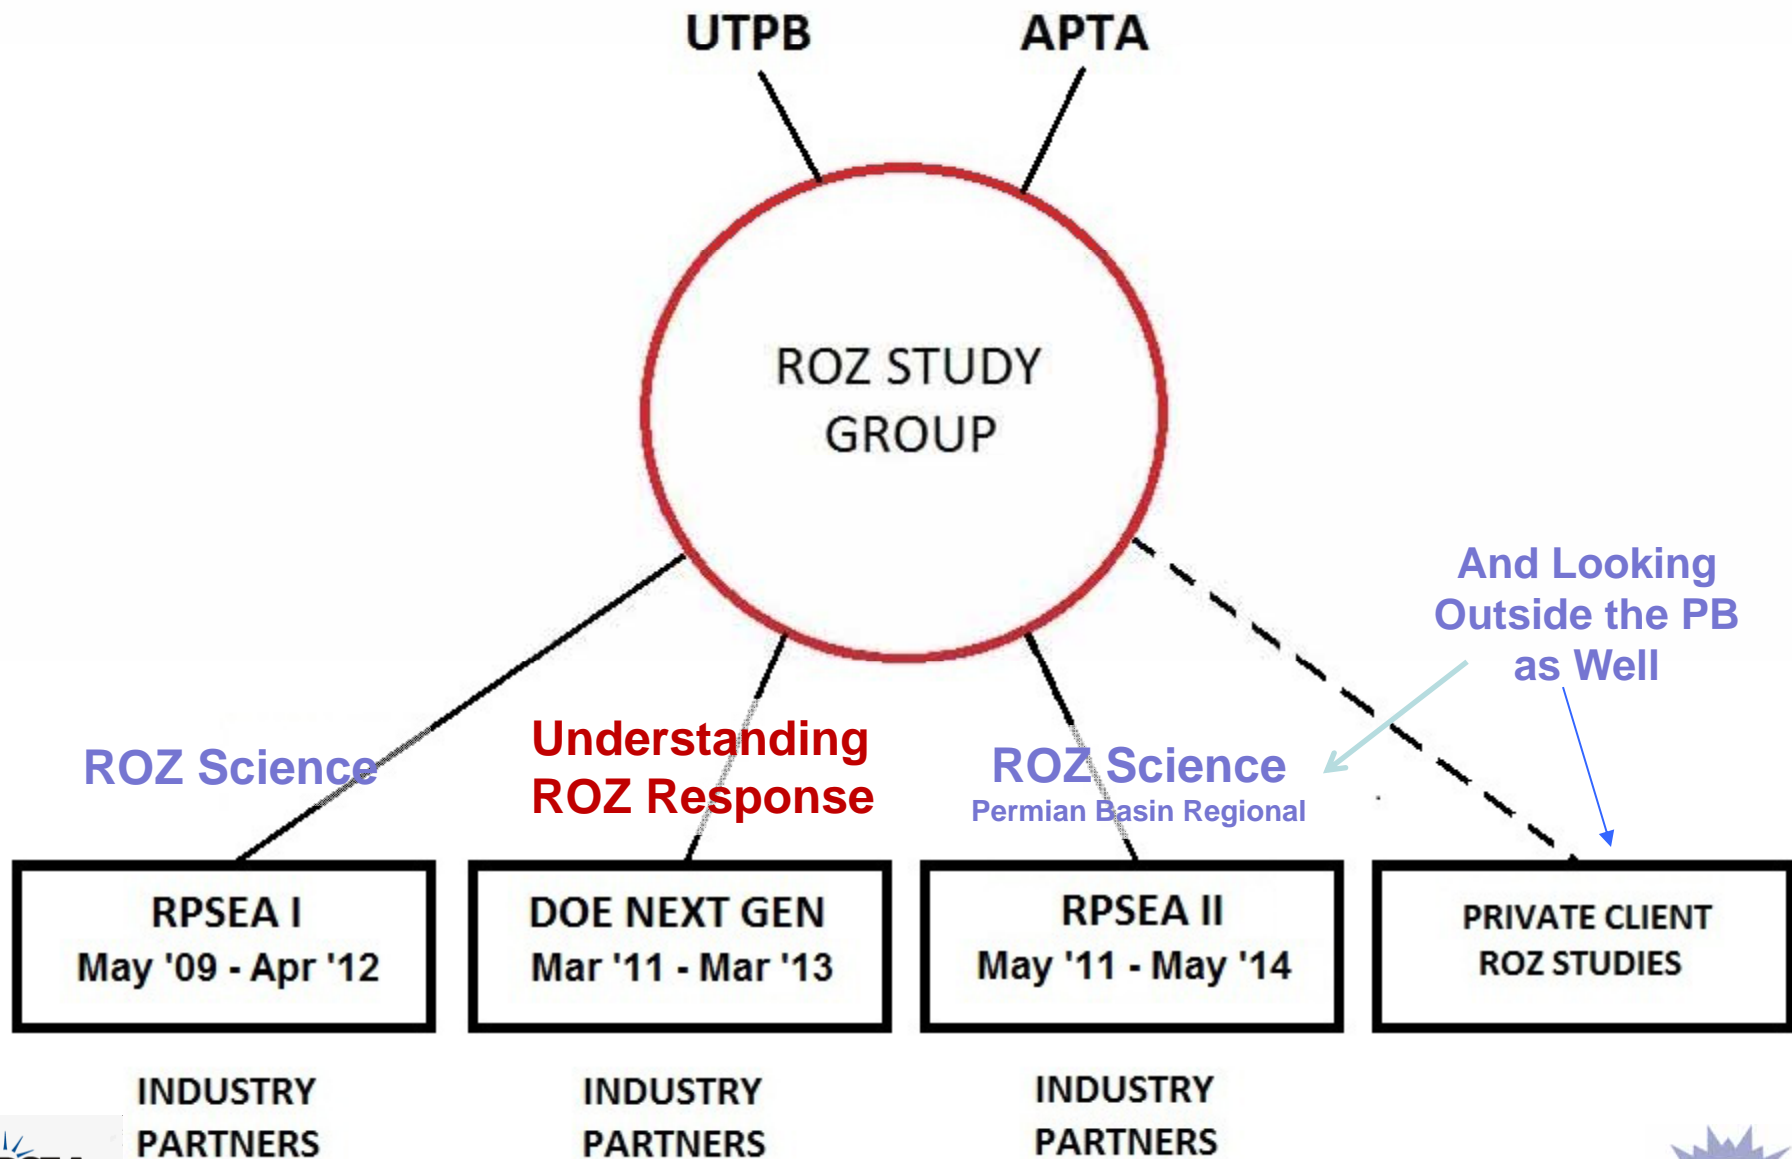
UTPB

APTA

ROZ STUDY GROUP

And Looking Outside the PB as Well

ROZ Science

Understanding ROZ Response

ROZ Science
Permian Basin Regional

RPSEA I
May '09 - Apr '12

DOE NEXT GEN
Mar '11 - Mar '13

RPSEA II
May '11 - May '14

PRIVATE CLIENT
ROZ STUDIES

INDUSTRY PARTNERS

INDUSTRY PARTNERS

INDUSTRY PARTNERS